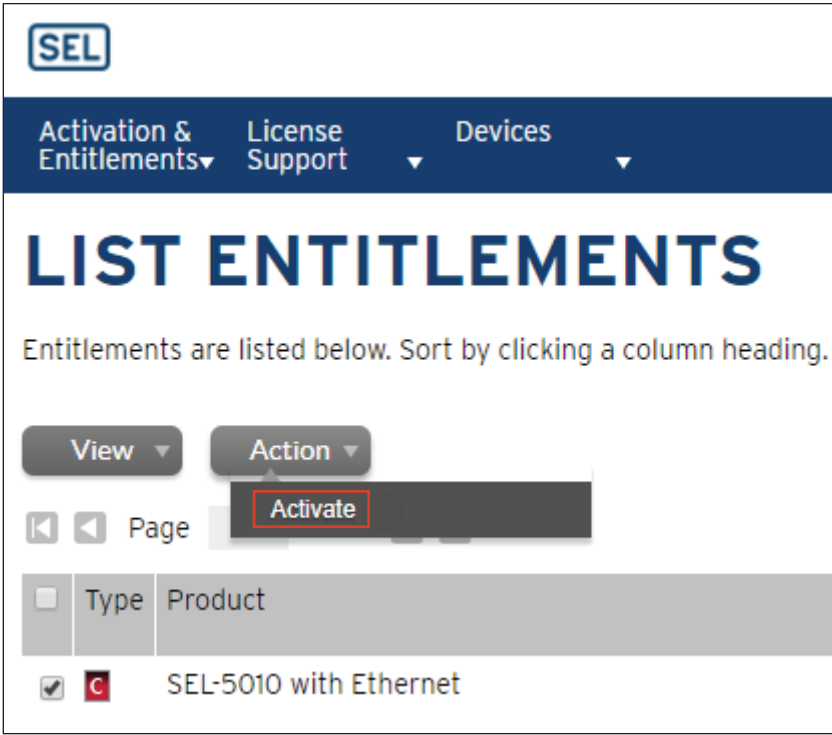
SEL

Activation & Entitlements▾ License Support ▾ Devices ▾

LIST ENTITLEMENTS

Entitlements are listed below. Sort by clicking a column heading.

View ▾ Action ▾

Activate

Page

| | Type | Product |
|---|---|---|
| ✔ | C | SEL-5010 with Ethernet |